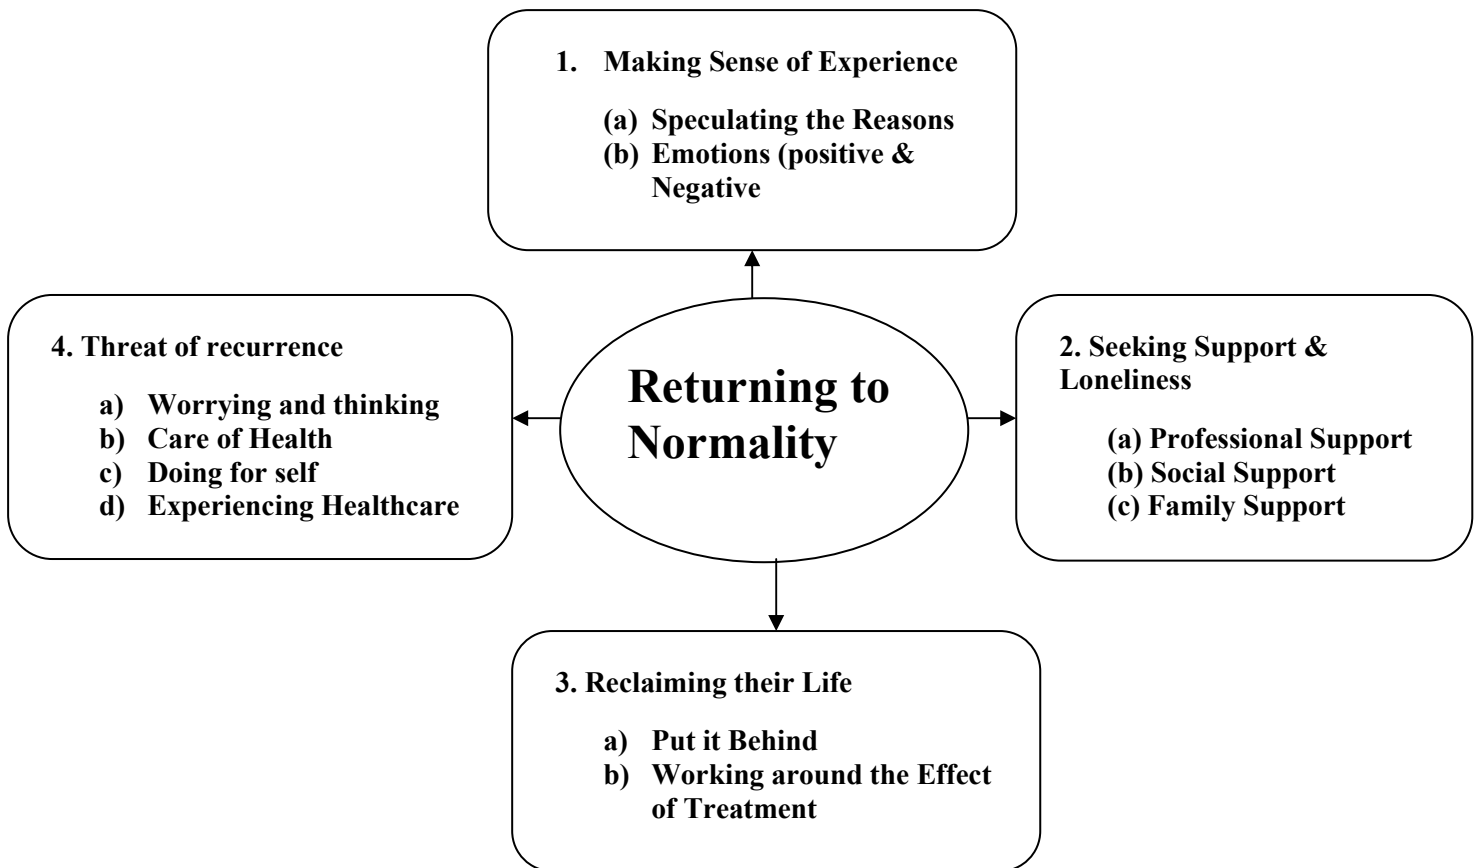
1. Making Sense of Experience

(a) Speculating the Reasons
(b) Emotions (positive & Negative

4. Threat of recurrence

a) Worrying and thinking
b) Care of Health
c) Doing for self
d) Experiencing Healthcare

Returning to Normality

2. Seeking Support & Loneliness

(a) Professional Support
(b) Social Support
(c) Family Support

3. Reclaiming their Life

a) Put it Behind
b) Working around the Effect of Treatment